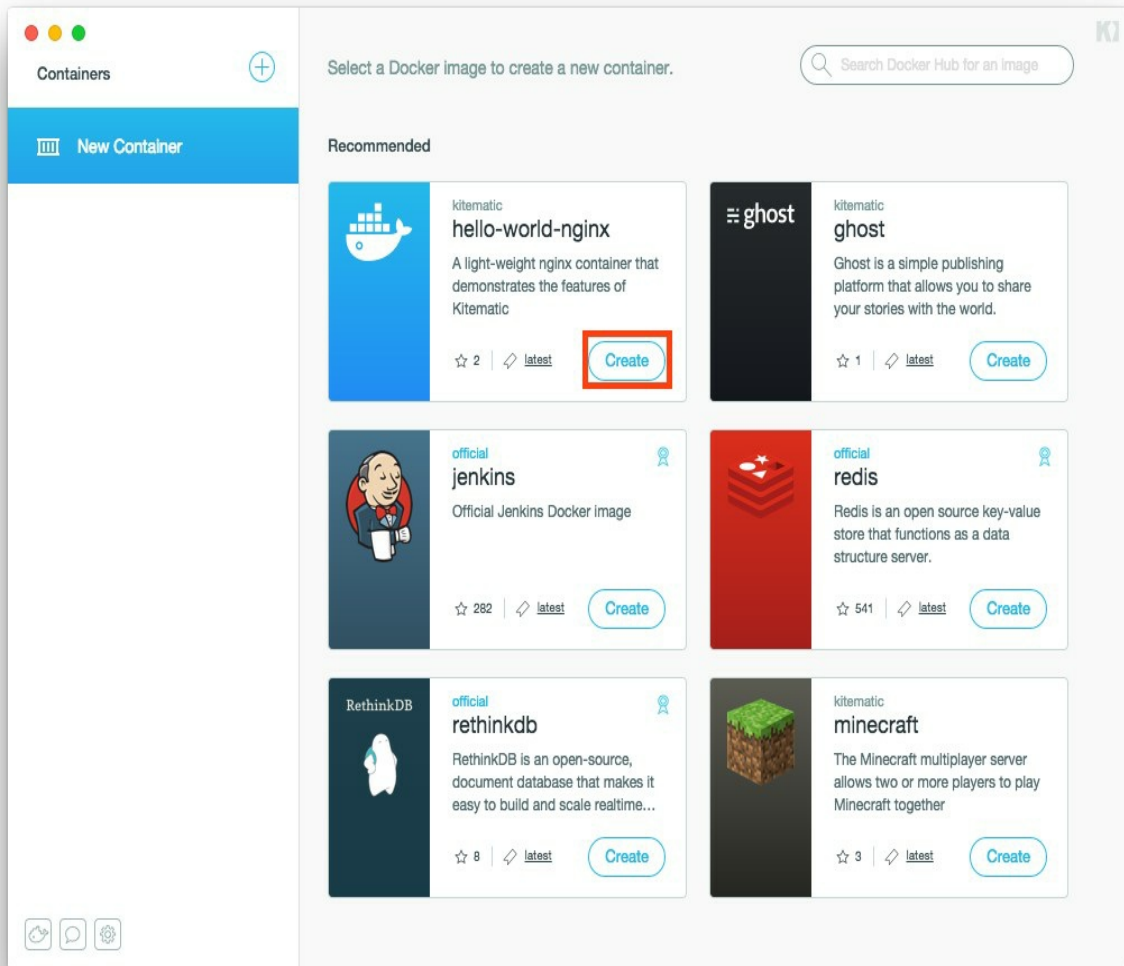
Containers

New Container

Select a Docker image to create a new container.

Search Docker Hub for an image

Recommended

kitematic
hello-world-nginx
A light-weight nginx container that demonstrates the features of Kitematic
2 latest Create

ghost
kitematic
ghost
Ghost is a simple publishing platform that allows you to share your stories with the world.
1 latest Create

official
jenkins
Official Jenkins Docker image
282 latest Create

official
redis
Redis is an open source key-value store that functions as a data structure server.
541 latest Create

RethinkDB
official
rethinkdb
RethinkDB is an open-source, document database that makes it easy to build and scale realtime...
8 latest Create

kitematic
minecraft
The Minecraft multiplayer server allows two or more players to play Minecraft together
3 latest Create